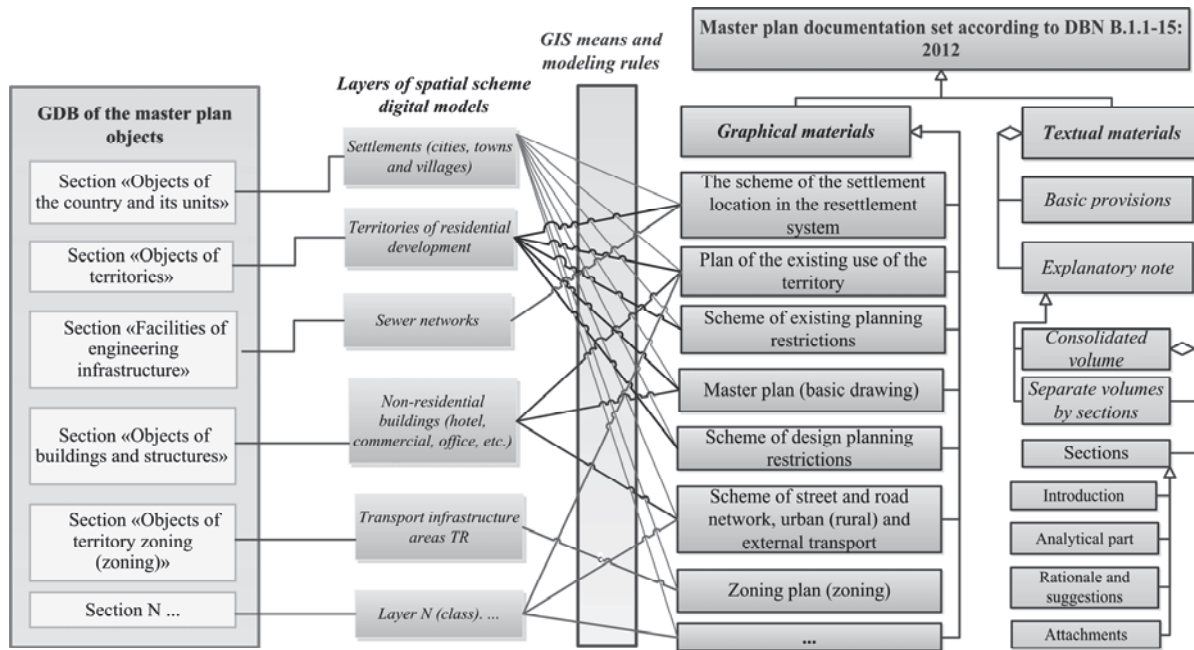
Master plan documentation set according to DBN B.1.1-15: 2012

GIS means and modeling rules

Layers of spatial scheme digital models

GDB of the master plan objects

Section «Objects of the country and its units»

Section «Objects of territories»

Section «Facilities of engineering infrastructure»

Section «Objects of buildings and structures»

Section «Objects of territory zoning (zoning)»

Section N ...

Settlements (cities, towns and villages)

Territories of residential development

Sewer networks

Non-residential buildings (hotel, commercial, office, etc.)

Transport infrastructure areas TR

Layer N (class). ...

Graphical materials

The scheme of the settlement location in the resettlement system

Plan of the existing use of the territory

Scheme of existing planning restrictions

Master plan (basic drawing)

Scheme of design planning restrictions

Scheme of street and road network, urban (rural) and external transport

Zoning plan (zoning)

...

Textual materials

Basic provisions

Explanatory note

Consolidated volume

Separate volumes by sections

Sections

Introduction

Analytical part

Rationale and suggestions

Attachments